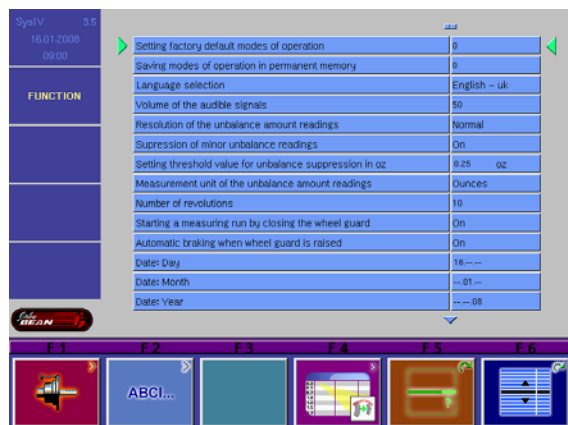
SysIV 3.5
16.01.2008
09:00

FUNCTION

| | |
|---|---|
| Setting factory default modes of operation | 0 |
| Saving modes of operation in permanent memory | 0 |
| Language selection | English – uk |
| Volume of the audible signals | 50 |
| Resolution of the unbalance amount readings | Normal |
| Supression of minor unbalance readings | On |
| Setting threshold value for unbalance suppression in oz | 0.25 oz |
| Measurement unit of the unbalance amount readings | Ounces |
| Number of revolutions | 10 |
| Starting a measuring run by closing the wheel guard | On |
| Automatic braking when wheel guard is raised | On |
| Date: Day | 16.--.-- |
| Date: Month | --.01.-- |
| Date: Year | --.--.08 |

John BEAN

F 1 F 2 F 3 F 4 F 5 F 6

ABCI...